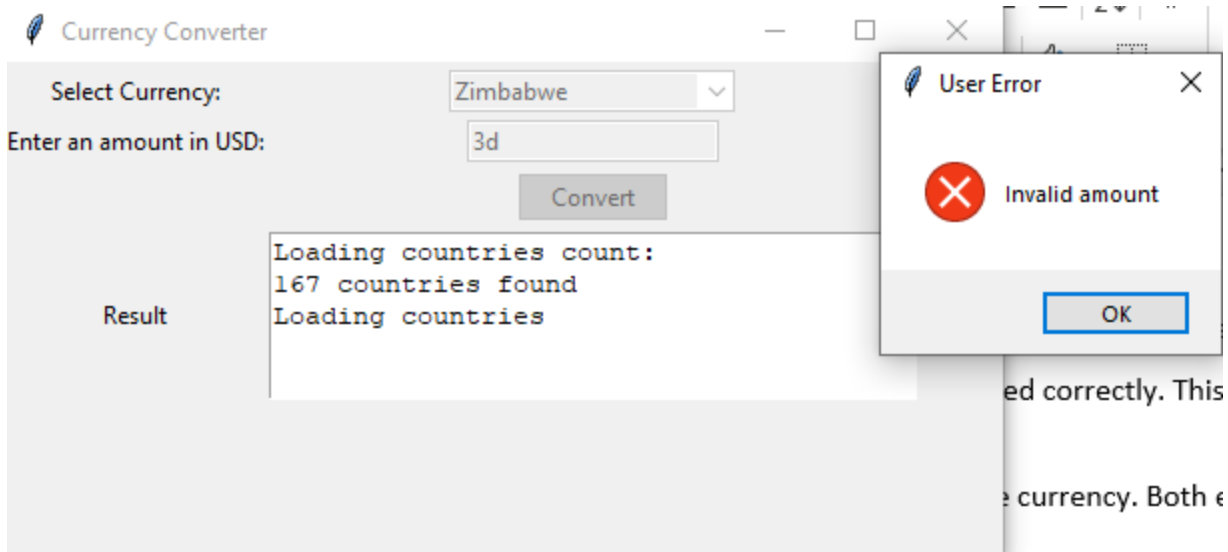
Currency Converter

Select Currency: Zimbabwe

Enter an amount in USD: 3d

Convert

Result

Loading countries count:
167 countries found
Loading countries

User Error

Invalid amount

OK

ed correctly. This

currency. Both e